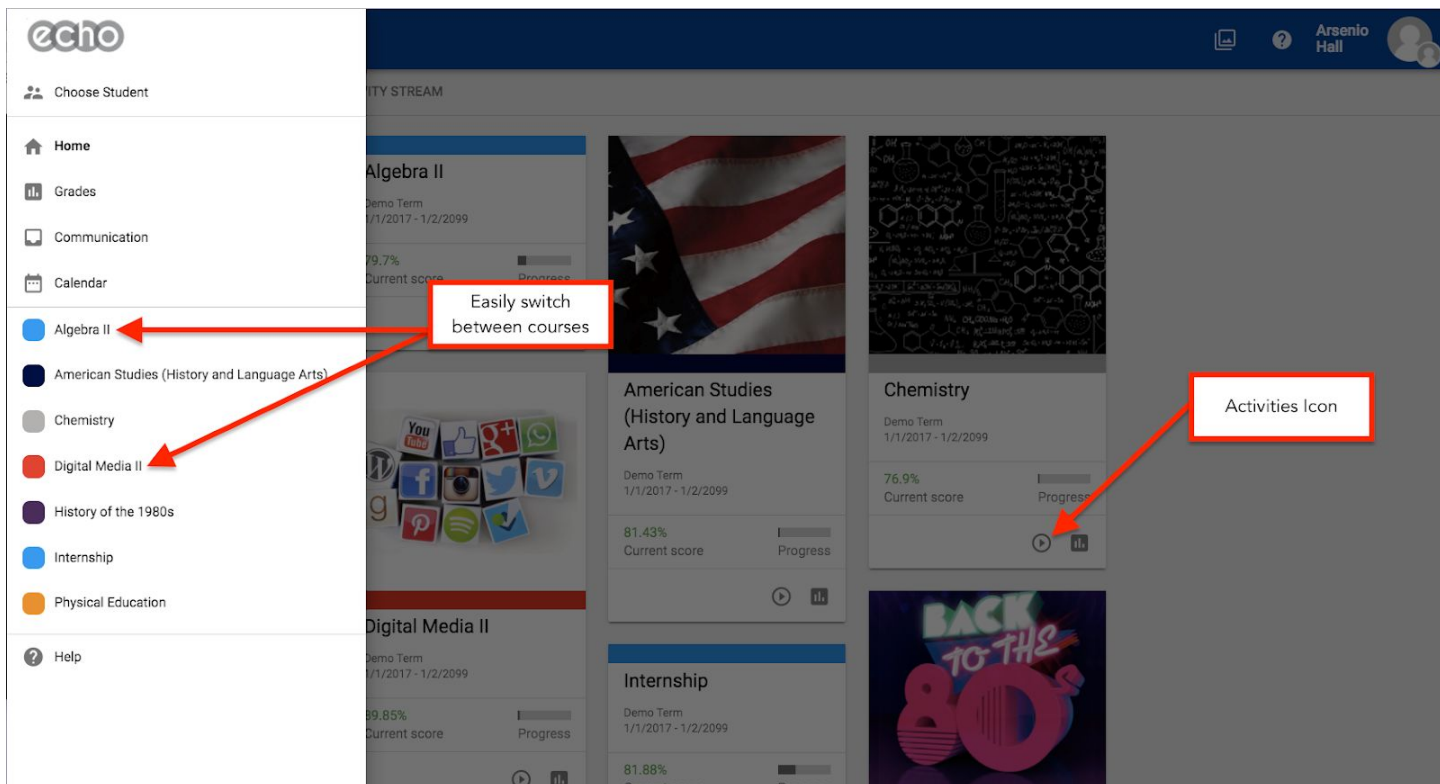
echo

Choose Student

Home

Grades

Communication

Calendar

Algebra II

American Studies (History and Language Arts)

Chemistry

Digital Media II

History of the 1980s

Internship

Physical Education

Help

Arsenio Hall

ITY STREAM

Algebra II
Demo Term
1/1/2017 - 1/2/2099
79.7%
Current score
Progress

Easily switch between courses

American Studies (History and Language Arts)
Demo Term
1/1/2017 - 1/2/2099
81.43%
Current score
Progress

Chemistry
Demo Term
1/1/2017 - 1/2/2099
76.9%
Current score
Progress

Activities Icon

Digital Media II
Demo Term
1/1/2017 - 1/2/2099
89.85%
Current score
Progress

Internship
Demo Term
1/1/2017 - 1/2/2099
81.88%

BACK TO THE 80's